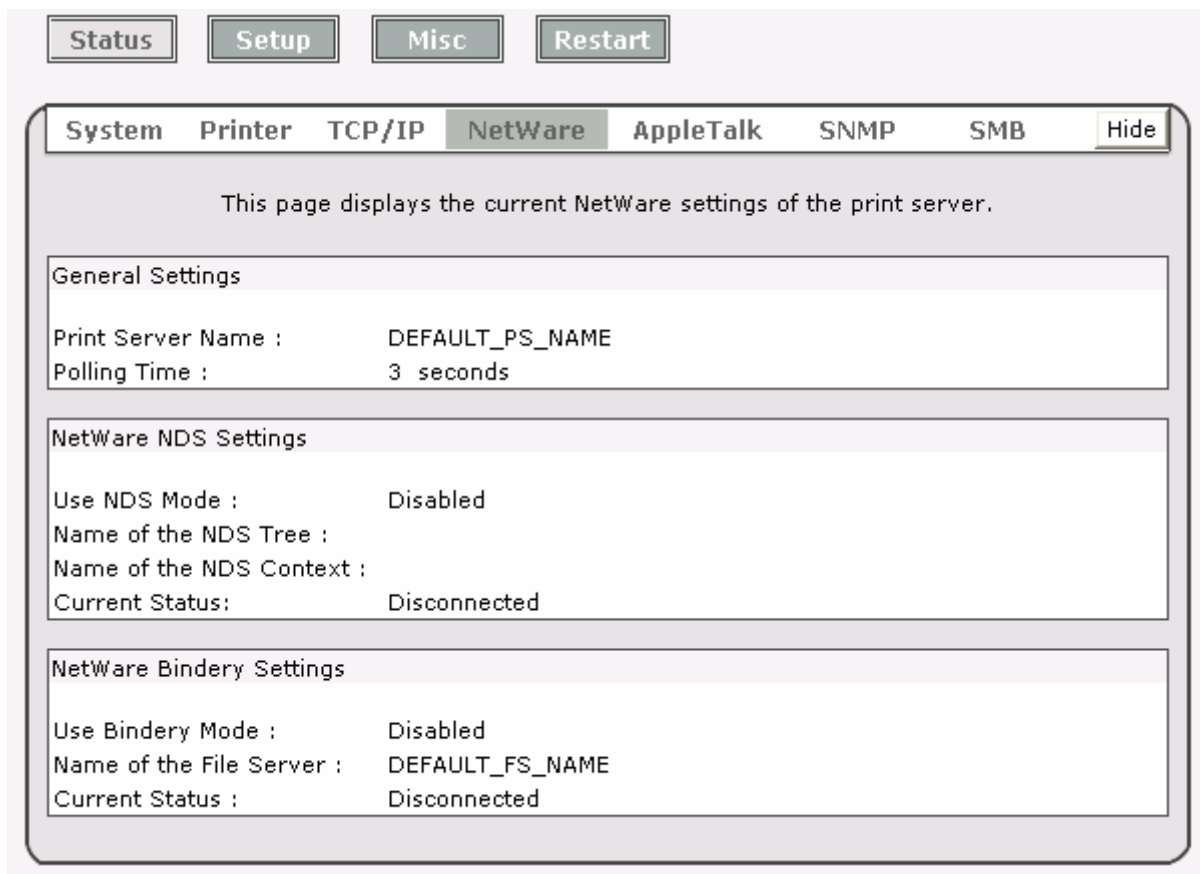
Status Setup Misc Restart

System Printer TCP/IP NetWare AppleTalk SNMP SMB Hide

This page displays the current NetWare settings of the print server.

General Settings

| | |
|---|---|
| Print Server Name : | DEFAULT_PS_NAME |
| Polling Time : | 3 seconds |

NetWare NDS Settings

| | |
|---|---|
| Use NDS Mode : | Disabled |
| Name of the NDS Tree : | |
| Name of the NDS Context : | |
| Current Status: | Disconnected |

NetWare Bindery Settings

| | |
|---|---|
| Use Bindery Mode : | Disabled |
| Name of the File Server : | DEFAULT_FS_NAME |
| Current Status : | Disconnected |